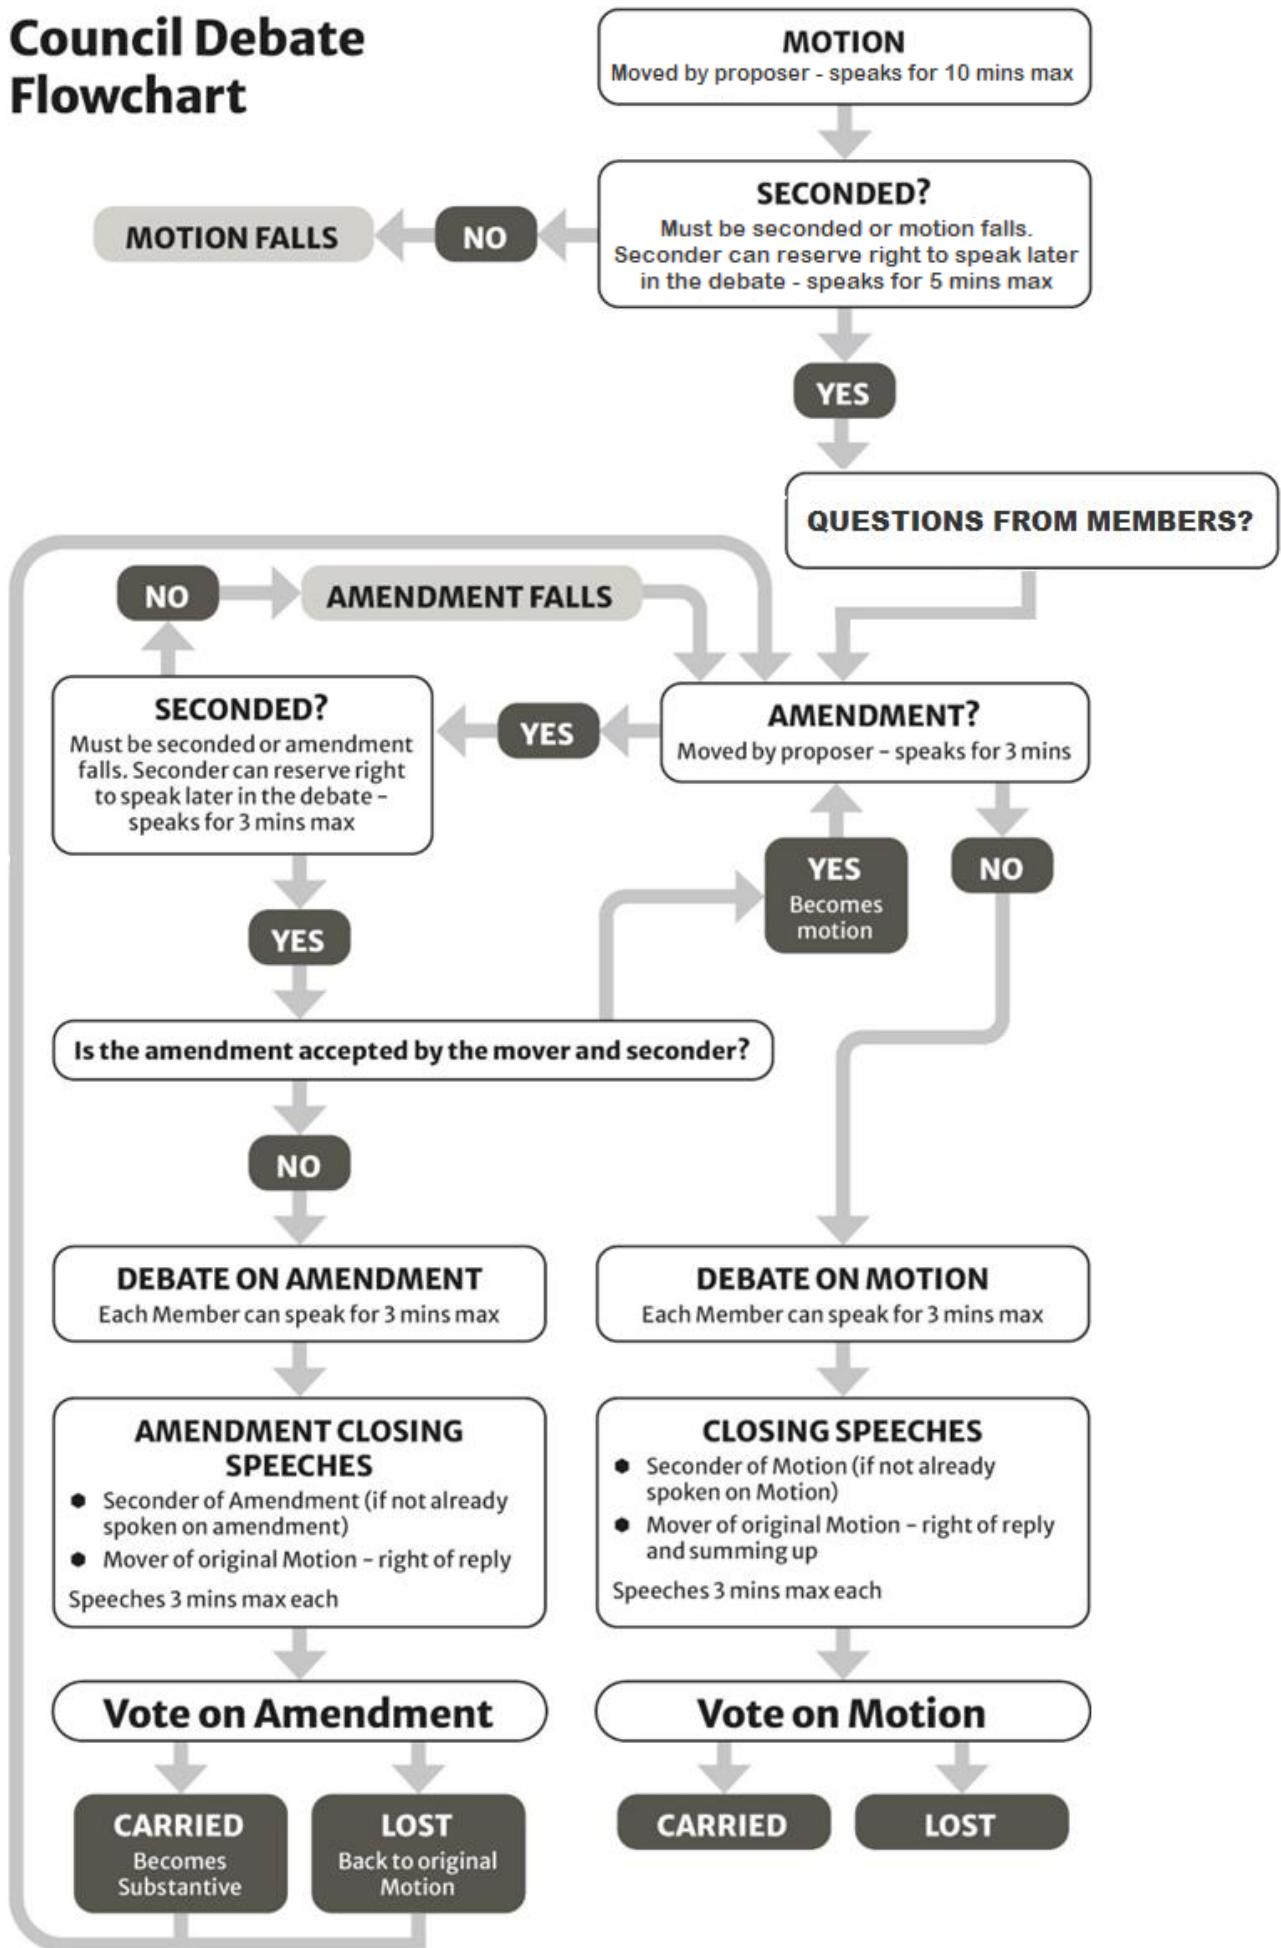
Council Debate Flowchart

MOTION
Moved by proposer - speaks for 10 mins max

SECONDED?
Must be seconded or motion falls. Seconder can reserve right to speak later in the debate - speaks for 5 mins max

NO

MOTION FALLS

YES

QUESTIONS FROM MEMBERS?

NO

AMENDMENT FALLS

AMENDMENT?
Moved by proposer – speaks for 3 mins

YES

SECONDED?
Must be seconded or amendment falls. Seconder can reserve right to speak later in the debate – speaks for 3 mins max

YES
Becomes motion

NO

YES

Is the amendment accepted by the mover and seconder?

NO

DEBATE ON AMENDMENT
Each Member can speak for 3 mins max

DEBATE ON MOTION
Each Member can speak for 3 mins max

AMENDMENT CLOSING SPEECHES
- Seconder of Amendment (if not already spoken on amendment)
- Mover of original Motion – right of reply
Speeches 3 mins max each

CLOSING SPEECHES
- Seconder of Motion (if not already spoken on Motion)
- Mover of original Motion – right of reply and summing up
Speeches 3 mins max each

Vote on Amendment

Vote on Motion

CARRIED
Becomes Substantive

LOST
Back to original Motion

CARRIED

LOST